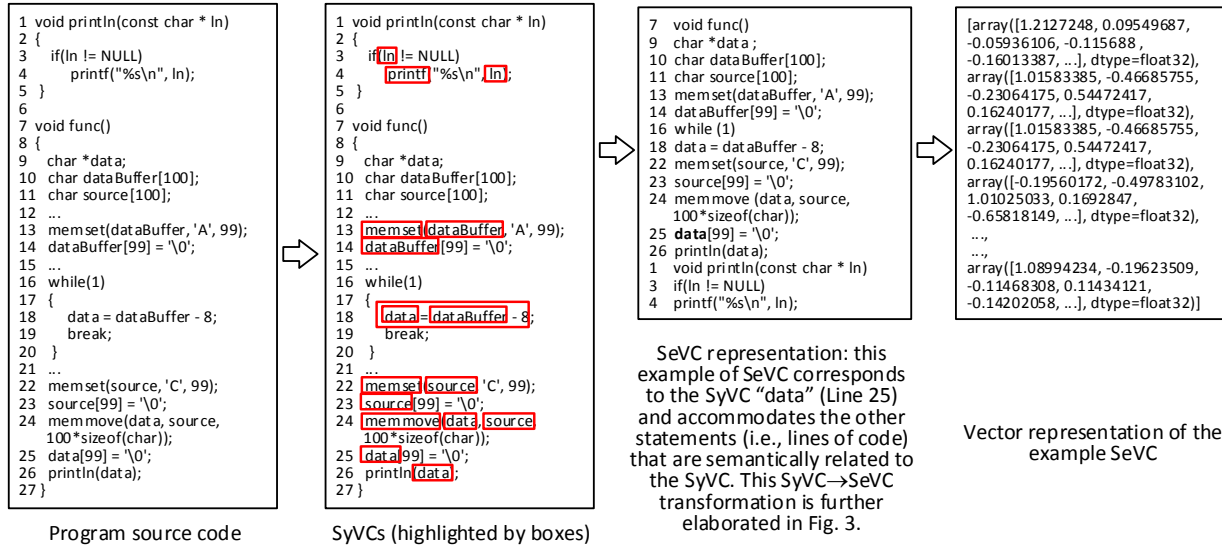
1 void println(const char * ln)
2 {
3 if(ln != NULL)
4 printf("%s\n", ln);
5 }
6
7 void func()
8 {
9 char *data;
10 char dataBuffer[100];
11 char source[100];
12 ...
13 memset(dataBuffer, 'A', 99);
14 dataBuffer[99] = '\0';
15 ...
16 while(1)
17 {
18 data = dataBuffer - 8;
19 break;
20 }
21 ...
22 memset(source, 'C', 99);
23 source[99] = '\0';
24 memmove(data, source, 100*sizeof(char));
25 data[99] = '\0';
26 println(data);
27 }

Program source code

1 void println(const char * ln)
2 {
3 if(ln != NULL)
4 printf("%s\n", ln);
5 }
6
7 void func()
8 {
9 char *data;
10 char dataBuffer[100];
11 char source[100];
12 ...
13 memset(dataBuffer, 'A', 99);
14 dataBuffer[99] = '\0';
15 ...
16 while(1)
17 {
18 data = dataBuffer - 8;
19 break;
20 }
21 ...
22 memset(source, 'C', 99);
23 source[99] = '\0';
24 memmove(data, source, 100*sizeof(char));
25 data[99] = '\0';
26 println(data);
27 }

SyVCs (highlighted by boxes)

7 void func()
9 char *data ;
10 char dataBuffer[100];
11 char source[100];
13 memset(dataBuffer, 'A', 99);
14 dataBuffer[99] = '\0';
16 while (1)
18 data = dataBuffer - 8;
22 memset(source, 'C', 99);
23 source[99] = '\0';
24 memmove (data, source, 100*sizeof(char));
25 **data**[99] = '\0';
26 println(data);
1 void println(const char * ln)
3 if(ln != NULL)
4 printf("%s\n", ln);

SeVC representation: this example of SeVC corresponds to the SyVC “data” (Line 25) and accommodates the other statements (i.e., lines of code) that are semantically related to the SyVC. This SyVC→SeVC transformation is further elaborated in Fig. 3.

[array([1.2127248, 0.09549687, -0.05936106, -0.115688 , -0.16013387, ...], dtype=float32), array([1.01583385, -0.46685755, -0.23064175, 0.54472417, 0.16240177, ...], dtype=float32), array([1.01583385, -0.46685755, -0.23064175, 0.54472417, 0.16240177, ...], dtype=float32), array([-0.19560172, -0.49783102, 1.01025033, 0.1692847, -0.65818149, ...], dtype=float32),
...,
...,
array([1.08994234, -0.19623509, -0.11468308, 0.11434121, -0.14202058, ...], dtype=float32)]

Vector representation of the example SeVC